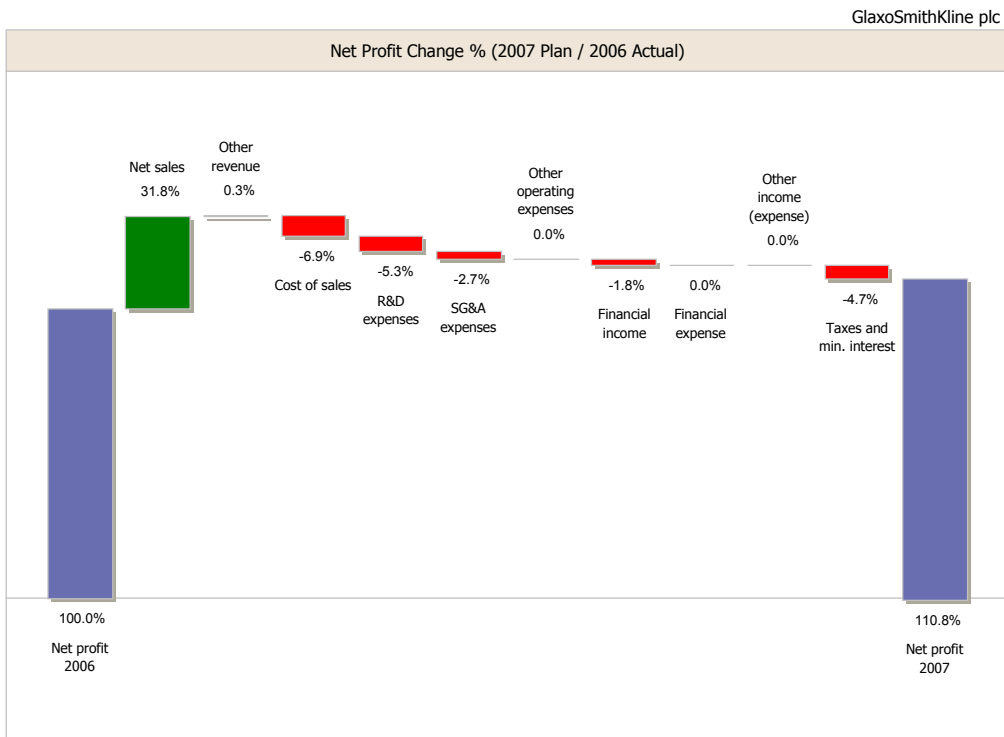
GlaxoSmithKline plc

Net Profit Change % (2007 Plan / 2006 Actual)

Net sales
31.8%

Other revenue
0.3%

-6.9%
Cost of sales

-5.3%
R&D expenses

-2.7%
SG&A expenses

Other operating expenses
0.0%

-1.8%
Financial income

0.0%
Financial expense

Other income (expense)
0.0%

-4.7%
Taxes and min. interest

100.0%
Net profit 2006

110.8%
Net profit 2007